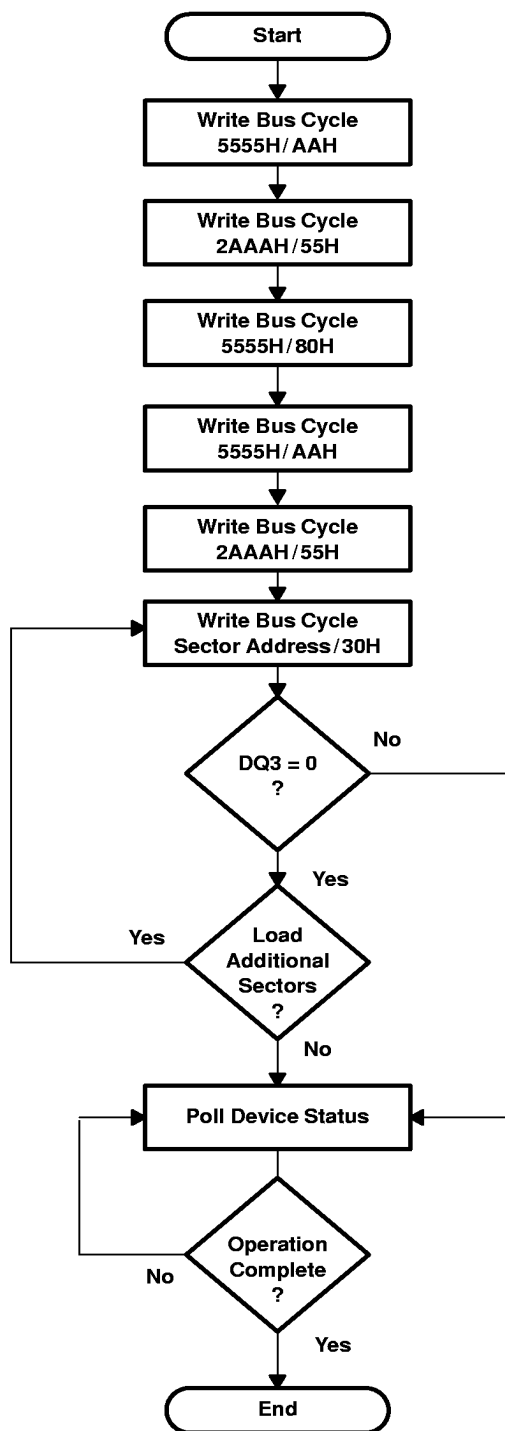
Start

Write Bus Cycle
5555H/ AAH

Write Bus Cycle
2AAAH/55H

Write Bus Cycle
5555H/80H

Write Bus Cycle
5555H/ AAH

Write Bus Cycle
2AAAH/55H

Write Bus Cycle
Sector Address/30H

DQ3 = 0
?

No

Yes

Yes

Load
Additional
Sectors
?

No

Poll Device Status

Operation
Complete
?

No

Yes

End